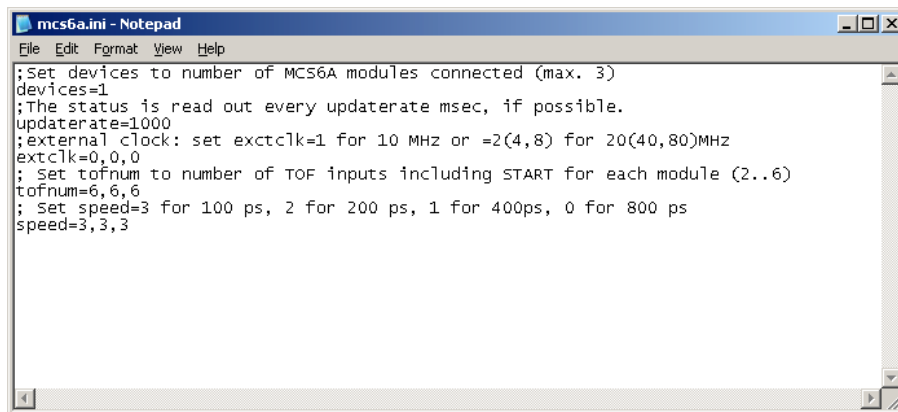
mcs6a.ini - Notepad
File Edit Format View Help
;Set devices to number of MCS6A modules connected (max. 3)
devices=1
;The status is read out every updaterate msec, if possible.
updaterate=1000
;external clock: set exctclk=1 for 10 MHz or =2(4,8) for 20(40,80)MHz
extclk=0,0,0
; Set tofnum to number of TOF inputs including START for each module (2..6)
tofnum=6,6,6
; Set speed=3 for 100 ps, 2 for 200 ps, 1 for 400ps, 0 for 800 ps
speed=3,3,3